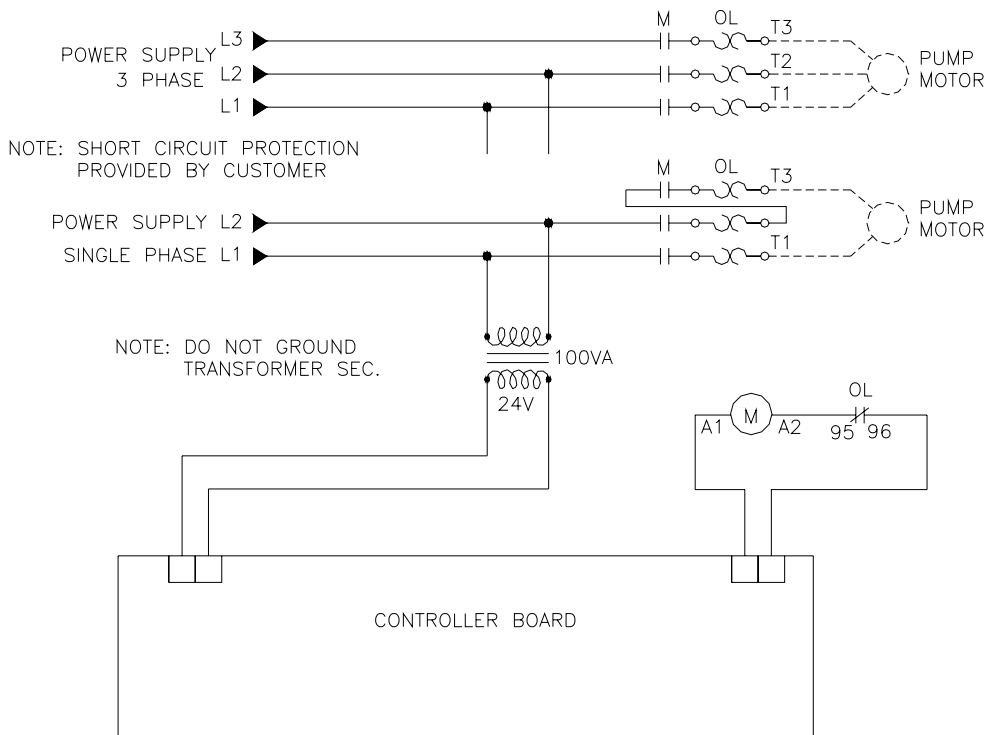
POWER SUPPLY 3 PHASE
L3
L2
L1

M
OL
T3
T2
T1
PUMP MOTOR

NOTE: SHORT CIRCUIT PROTECTION PROVIDED BY CUSTOMER

POWER SUPPLY L2
SINGLE PHASE L1

M
OL
T3
T1
PUMP MOTOR

NOTE: DO NOT GROUND TRANSFORMER SEC.

100VA
24V

OL
A1
M
A2
95
96

CONTROLLER BOARD